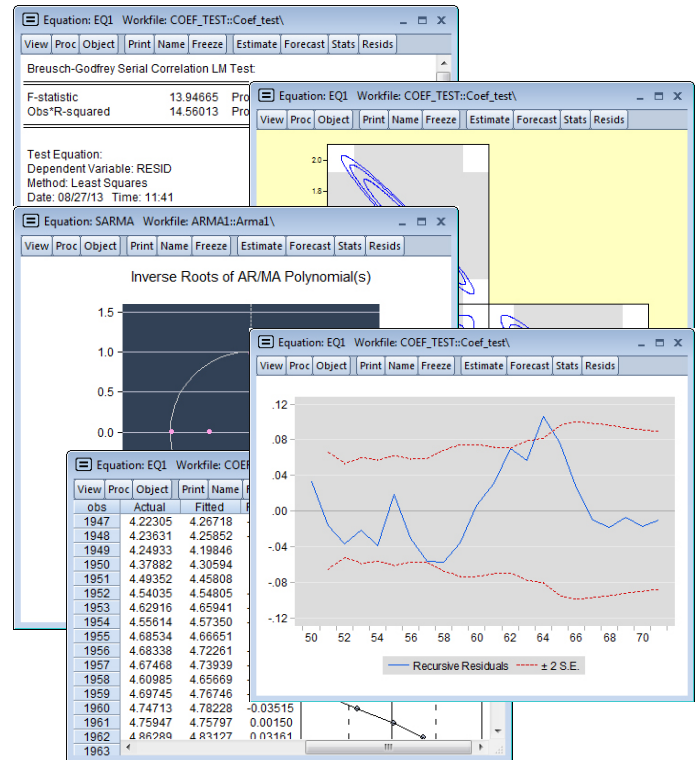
Equation: EQ1 Workfile: COEF_TEST::Coef_test\

View Proc Object Print Name Freeze Estimate Forecast Stats Resids

Breusch-Godfrey Serial Correlation LM Test:

| F-statistic | 13.94665 | Pro |
|---|---|---|
| Obs*R-squared | 14.56013 | Pro |

Test Equation:
Dependent Variable: RESID
Method: Least Squares
Date: 08/27/13 Time: 11:41

Equation: EQ1 Workfile: COEF_TEST::Coef_test\

View Proc Object Print Name Freeze Estimate Forecast Stats Resids

2.0
1.8

Equation: SARMA Workfile: ARMA1::Arma1\

View Proc Object Print Name Freeze Estimate Forecast Stats Resids

Inverse Roots of AR/MA Polynomial(s)

1.5
1.0
0.5
0.0

Equation: EQ1 Workfile: COEF

View Proc Object Print Name

| obs | Actual | Fitted | R |
|---|---|---|---|
| 1947 | 4.22305 | 4.26718 | |
| 1948 | 4.23631 | 4.25852 | |
| 1949 | 4.24933 | 4.19846 | |
| 1950 | 4.37882 | 4.30594 | |
| 1951 | 4.49352 | 4.45808 | |
| 1952 | 4.54035 | 4.54805 | |
| 1953 | 4.62916 | 4.65941 | |
| 1954 | 4.55614 | 4.57350 | |
| 1955 | 4.68534 | 4.66651 | |
| 1956 | 4.68338 | 4.72261 | |
| 1957 | 4.67468 | 4.73939 | |
| 1958 | 4.60985 | 4.65669 | |
| 1959 | 4.69745 | 4.76746 | |
| 1960 | 4.74713 | 4.78228 | -0.03515 |
| 1961 | 4.75947 | 4.75797 | 0.00150 |
| 1962 | 4.86289 | 4.83127 | 0.03161 |
| 1963 | | | |

Equation: EQ1 Workfile: COEF_TEST::Coef_test\

View Proc Object Print Name Freeze Estimate Forecast Stats Resids

.12
.08
.04
.00
-.04
-.08
-.12

50 52 54 56 58 60 62 64 66 68 70

Recursive Residuals ± 2 S.E.